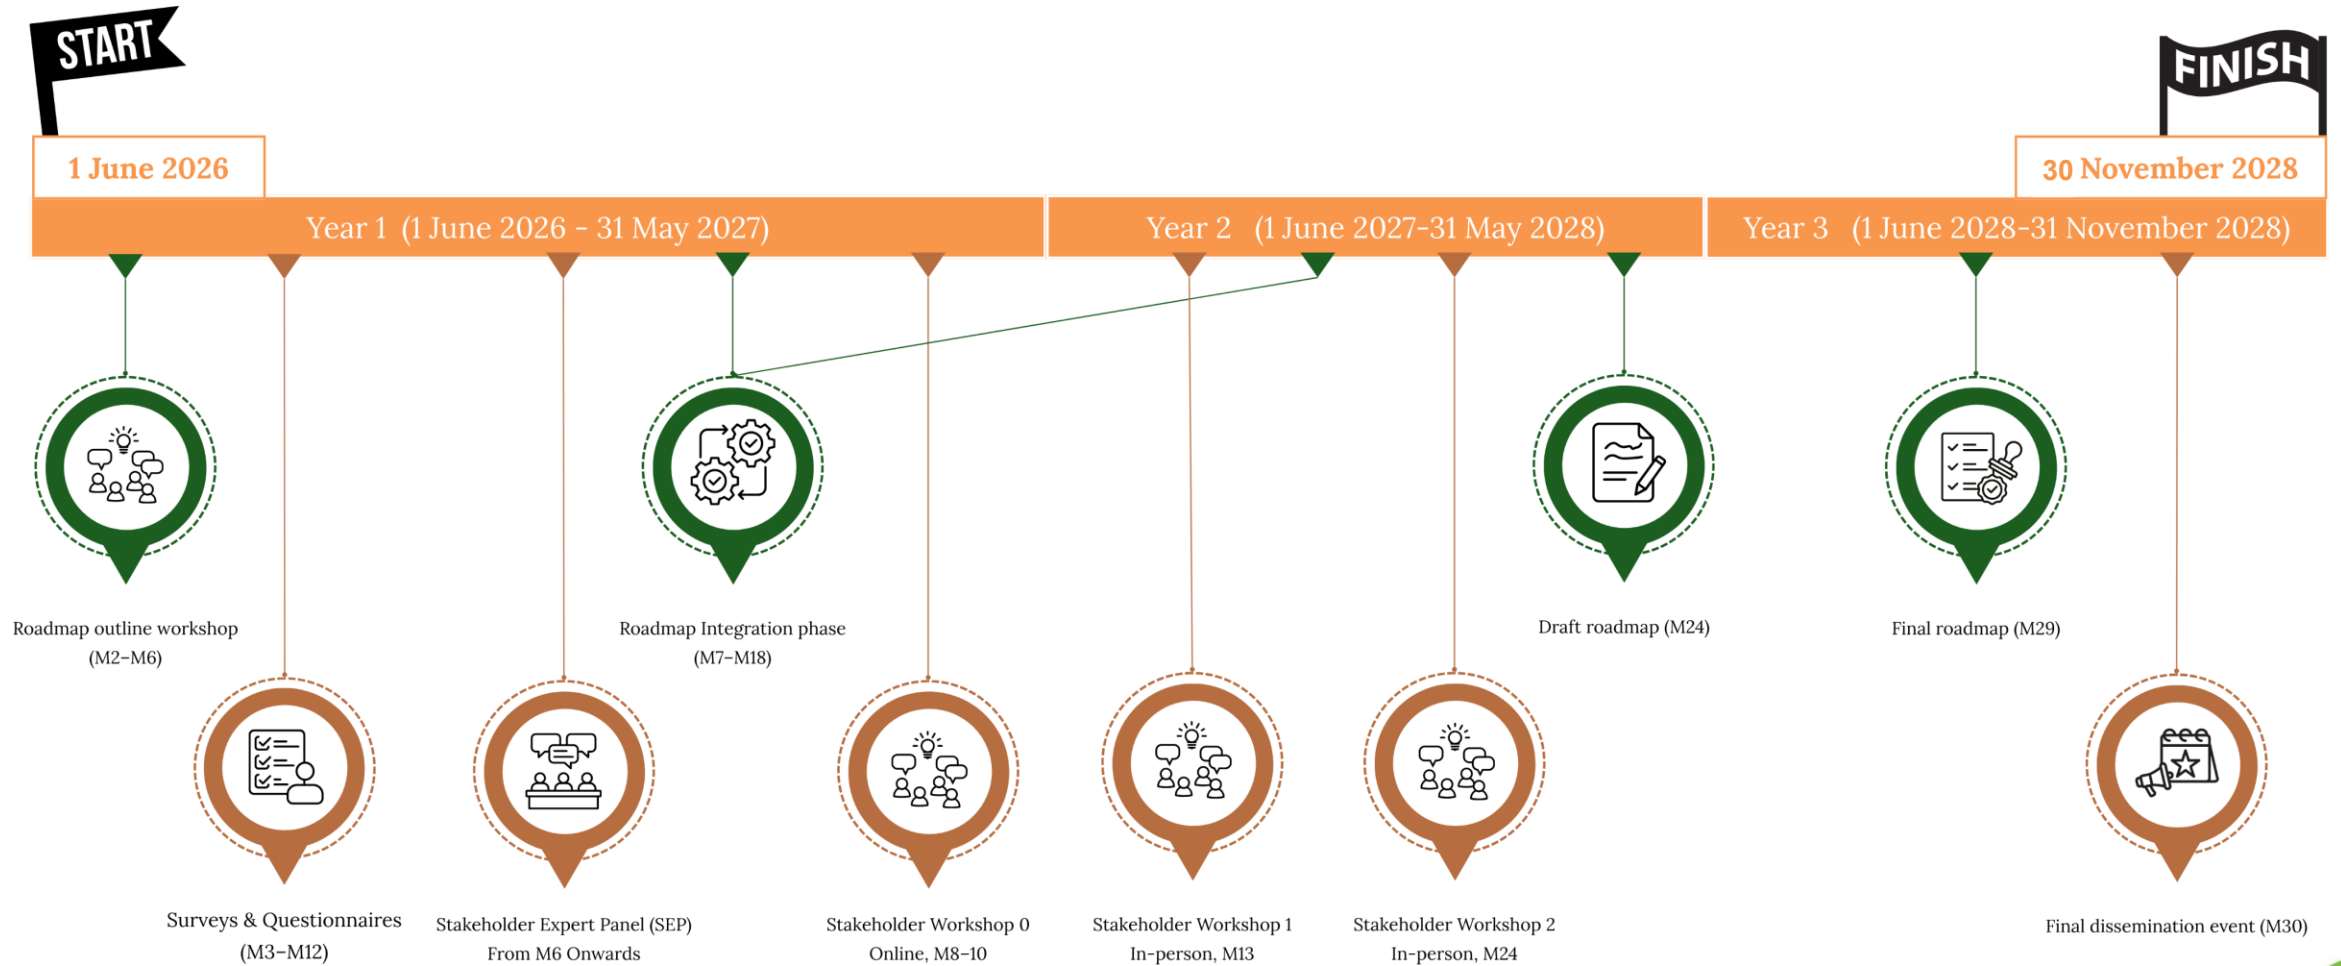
START

FINISH

1 June 2026

30 November 2028

Year 1 (1 June 2026 - 31 May 2027)

Year 2 (1 June 2027-31 May 2028)

Year 3 (1 June 2028-31 November 2028)

Roadmap outline workshop (M2-M6)

Roadmap Integration phase (M7-M18)

Draft roadmap (M24)

Final roadmap (M29)

Surveys & Questionnaires (M3-M12)

Stakeholder Expert Panel (SEP) From M6 Onwards

Stakeholder Workshop 0 Online, M8-10

Stakeholder Workshop 1 In-person, M13

Stakeholder Workshop 2 In-person, M24

Final dissemination event (M30)